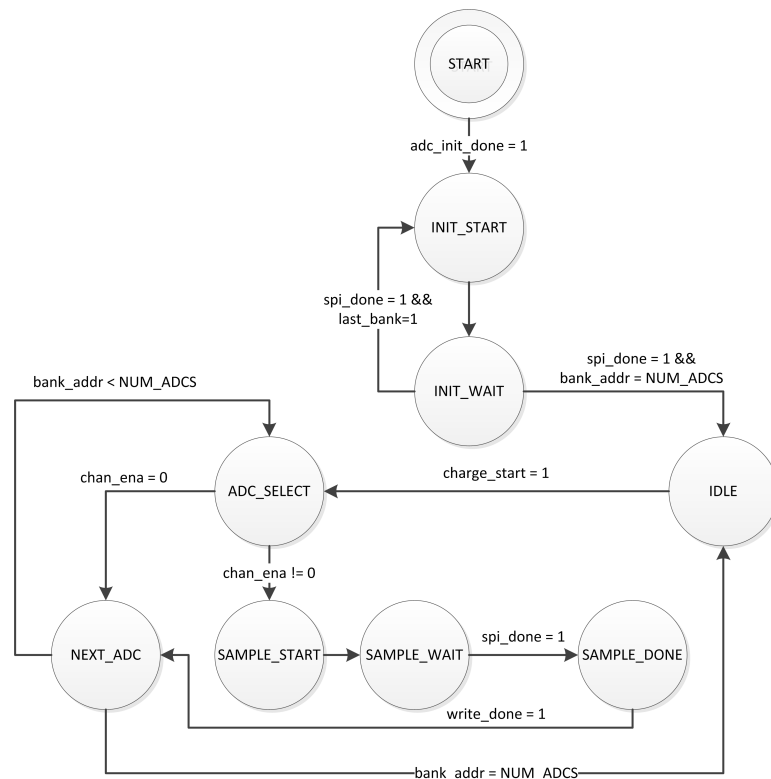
START

adc_init_done = 1

INIT_START

spi_done = 1 &&
last_bank=1

INIT_WAIT

spi_done = 1 &&
bank_addr = NUM_ADCS

bank_addr < NUM_ADCS

chan_ena = 0

ADC_SELECT

charge_start = 1

IDLE

chan_ena != 0

NEXT_ADC

SAMPLE_START

SAMPLE_WAIT

spi_done = 1

SAMPLE_DONE

write_done = 1

bank_addr = NUM_ADCS